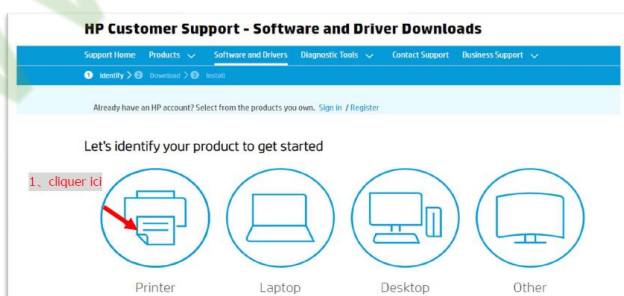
HP Customer Support - Software and Driver Downloads

Support Home Products Software and Drivers Diagnostic Tools Contact Support Business Support

1 Identify > 2 Download > 3 Install

Already have an HP account? Select from the products you own. Sign in / Register

Let's identify your product to get started

1、cliquer ici

Printer

Laptop

Desktop

Other